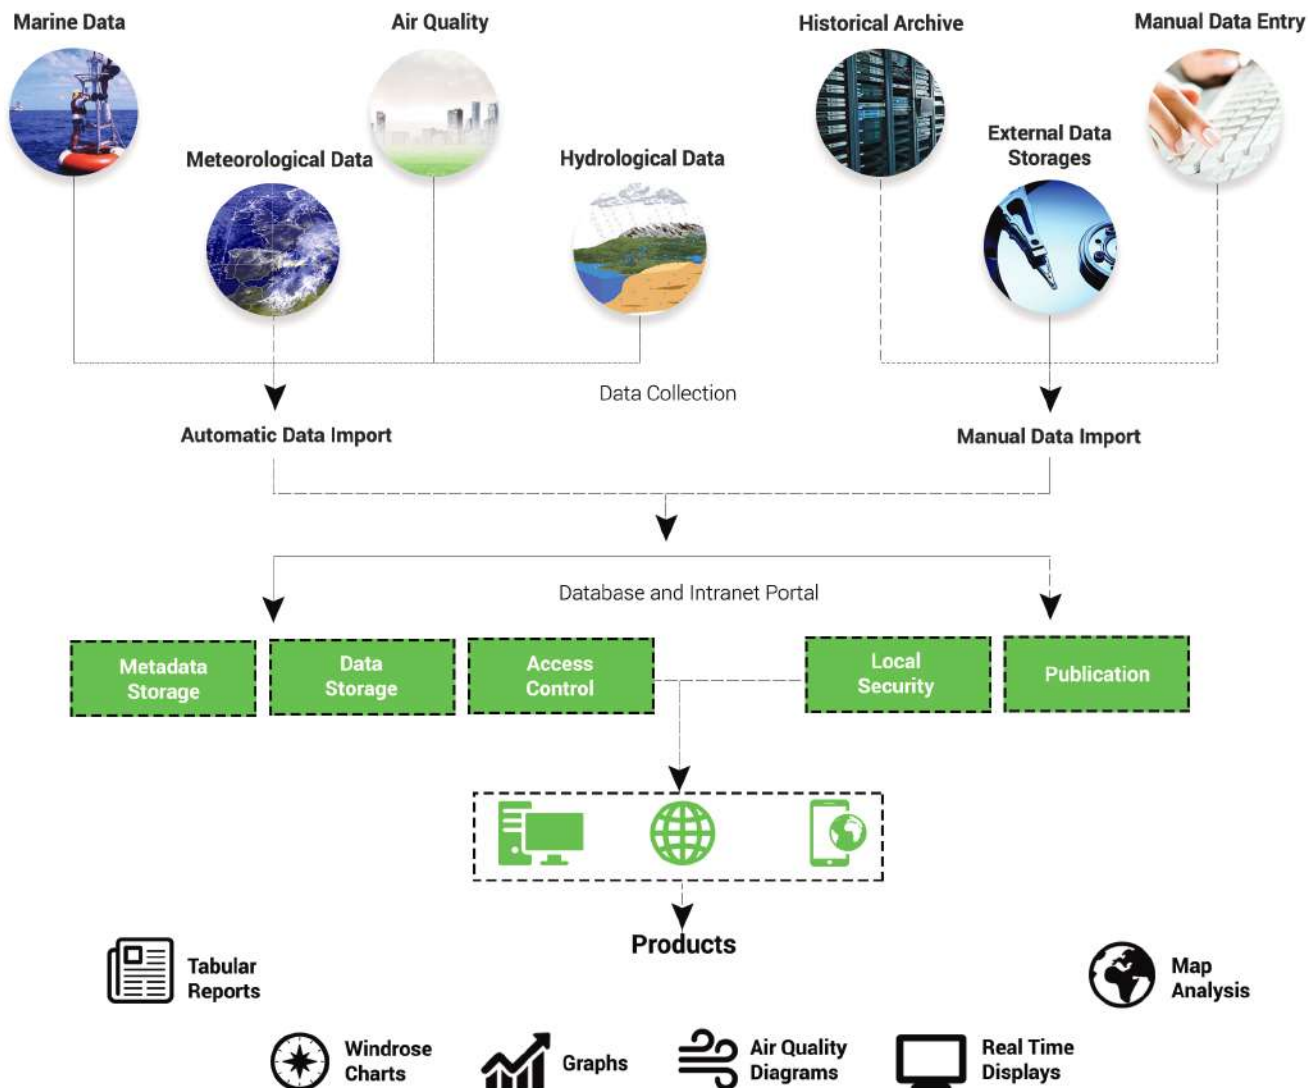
Marine Data

Air Quality

Historical Archive

Manual Data Entry

Meteorological Data

Hydrological Data

External Data Storages

Data Collection

Automatic Data Import

Manual Data Import

Database and Intranet Portal

Metadata Storage

Data Storage

Access Control

Local Security

Publication

Products

Tabular Reports

Map Analysis

Windrose Charts

Graphs

Air Quality Diagrams

Real Time Displays